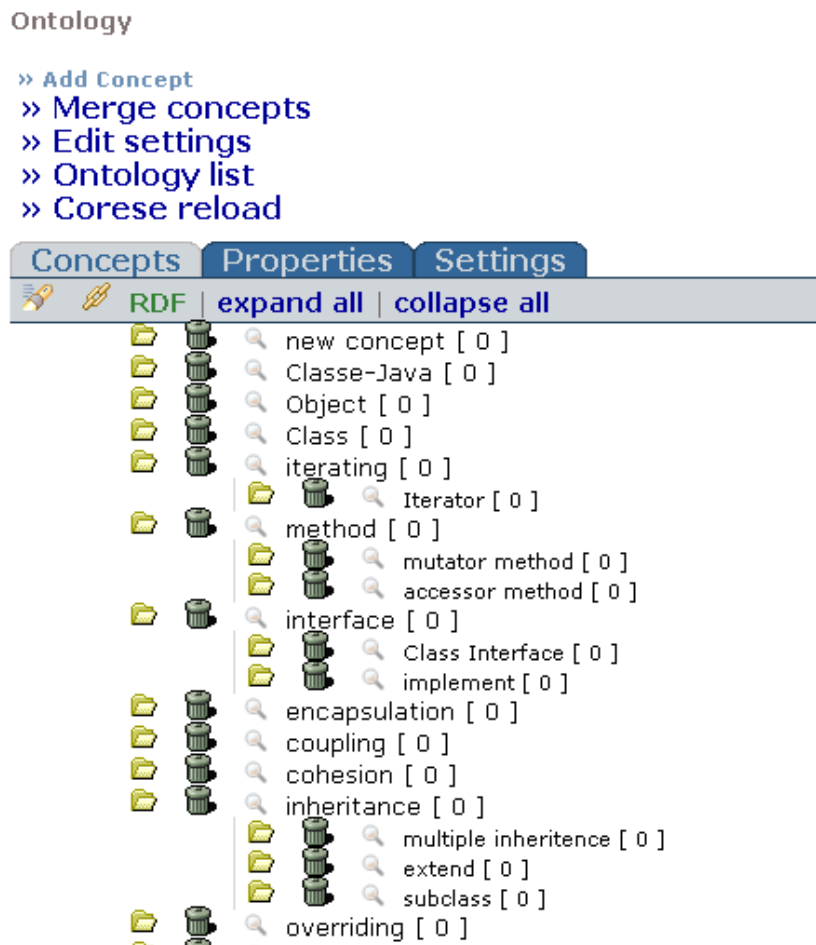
Ontology

» Add Concept
» Merge concepts
» Edit settings
» Ontology list
» Corese reload

Concepts | Properties | Settings

RDF | expand all | collapse all

new concept [ 0 ]
Classe-Java [ 0 ]
Object [ 0 ]
Class [ 0 ]
iterating [ 0 ]
Iterator [ 0 ]
method [ 0 ]
mutator method [ 0 ]
accessor method [ 0 ]
interface [ 0 ]
Class Interface [ 0 ]
implement [ 0 ]
encapsulation [ 0 ]
coupling [ 0 ]
cohesion [ 0 ]
inheritance [ 0 ]
multiple inheritence [ 0 ]
extend [ 0 ]
subclass [ 0 ]
overriding [ 0 ]